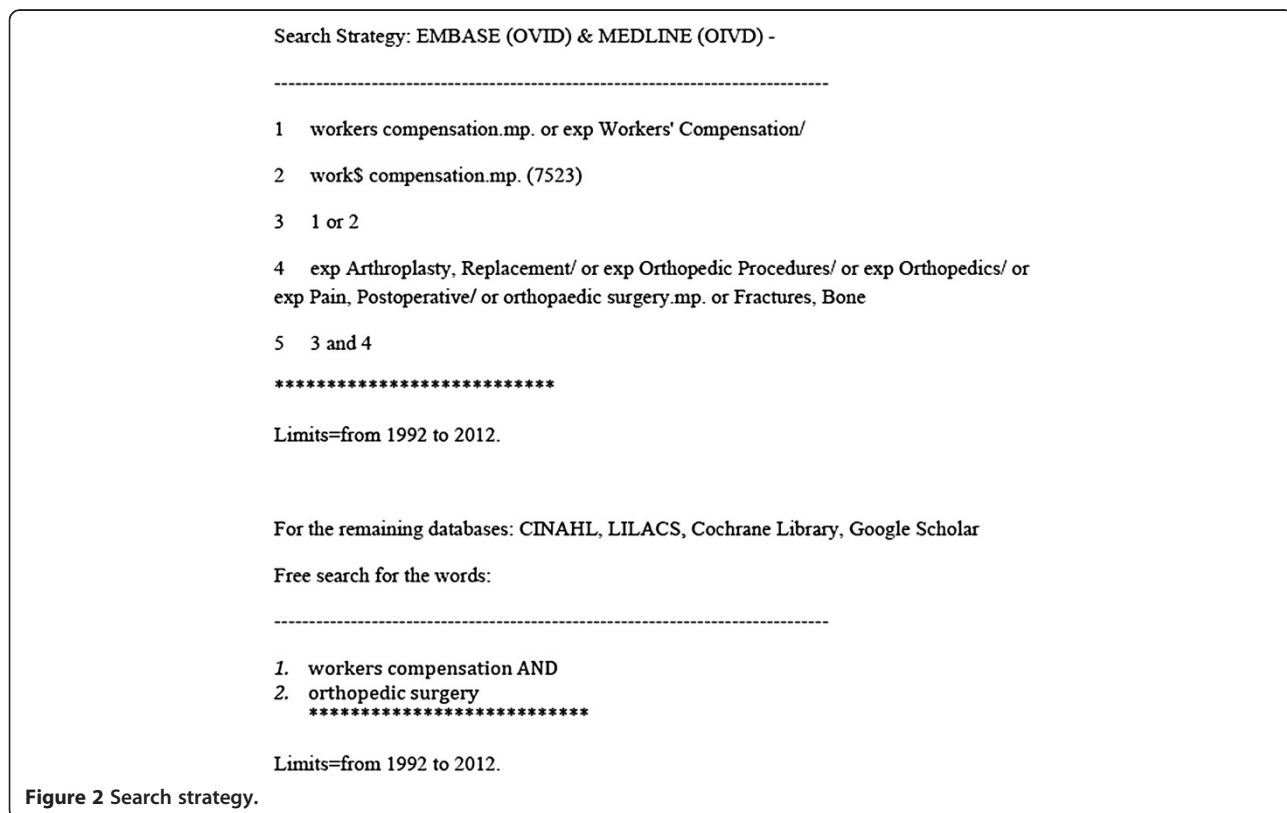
Search Strategy: EMBASE (OVID) & MEDLINE (OIVD) -

--------------------------------------------------------------------------------

1 workers compensation.mp. or exp Workers' Compensation/

2 work$ compensation.mp. (7523)

3 1 or 2

4 exp Arthroplasty, Replacement/ or exp Orthopedic Procedures/ or exp Orthopedics/ or exp Pain, Postoperative/ or orthopaedic surgery.mp. or Fractures, Bone

5 3 and 4

***************************

Limits=from 1992 to 2012.

For the remaining databases: CINAHL, LILACS, Cochrane Library, Google Scholar

Free search for the words:

--------------------------------------------------------------------------------

1. workers compensation AND
2. orthopedic surgery
***************************

Limits=from 1992 to 2012.

Figure 2 Search strategy.